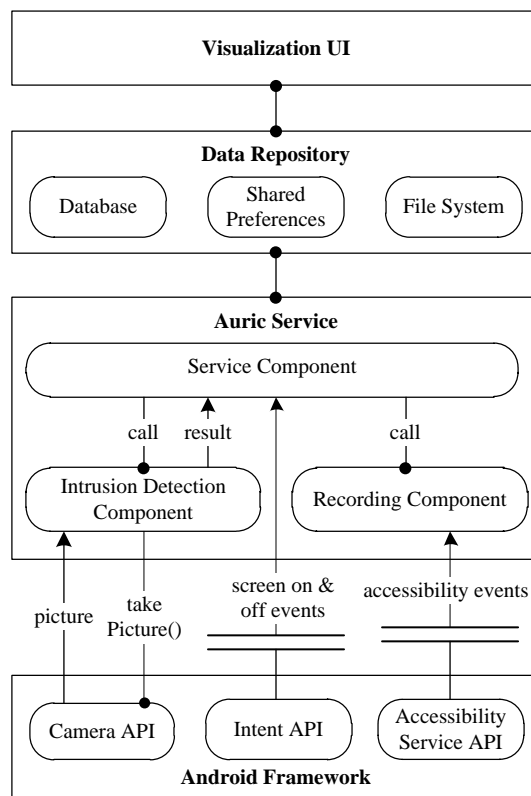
Visualization UI

Data Repository

Database

Shared Preferences

File System

Auric Service

Service Component

call

result

call

Intrusion Detection Component

Recording Component

picture

take Picture()

screen on & off events

accessibility events

Camera API

Intent API

Accessibility Service API

Android Framework